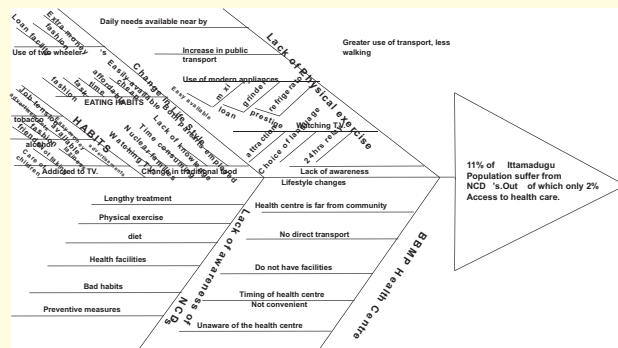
Daily needs available near by

Increase in public transport

Use of modern appliances

Lack of Physical exercise

Greater use of transport, less walking

Extra money

fashion

Loan facility

Use of two wheeler's

Change in life style

Easily available

Nuclear family

Easily available

affordable

time

fashion

EATING HABITS

Lack of knowledge

Time consuming

Watching TV

Nuclear family

HABITS

Job, long hours

tobacco

friends

alcohol

Addicted to TV.

Change in traditional food

mixi

grinder

refrigerator

loan

prestige

Easily available

Watching T.V

attraction

Choice of Village

24hrs

Lack of awareness

Lifestyle changes

11% of Ittamadugu Population suffer from NCD 's.Out of which only 2% Access to health care.

Lengthy treatment

Physical exercise

diet

Health facilities

Bad habits

Preventive measures

Lack of awareness of NCDs

Health centre is far from community

No direct transport

Do not have facilities

Timing of health centre Not convenient

Unaware of the health centre

BBMP Health Centre